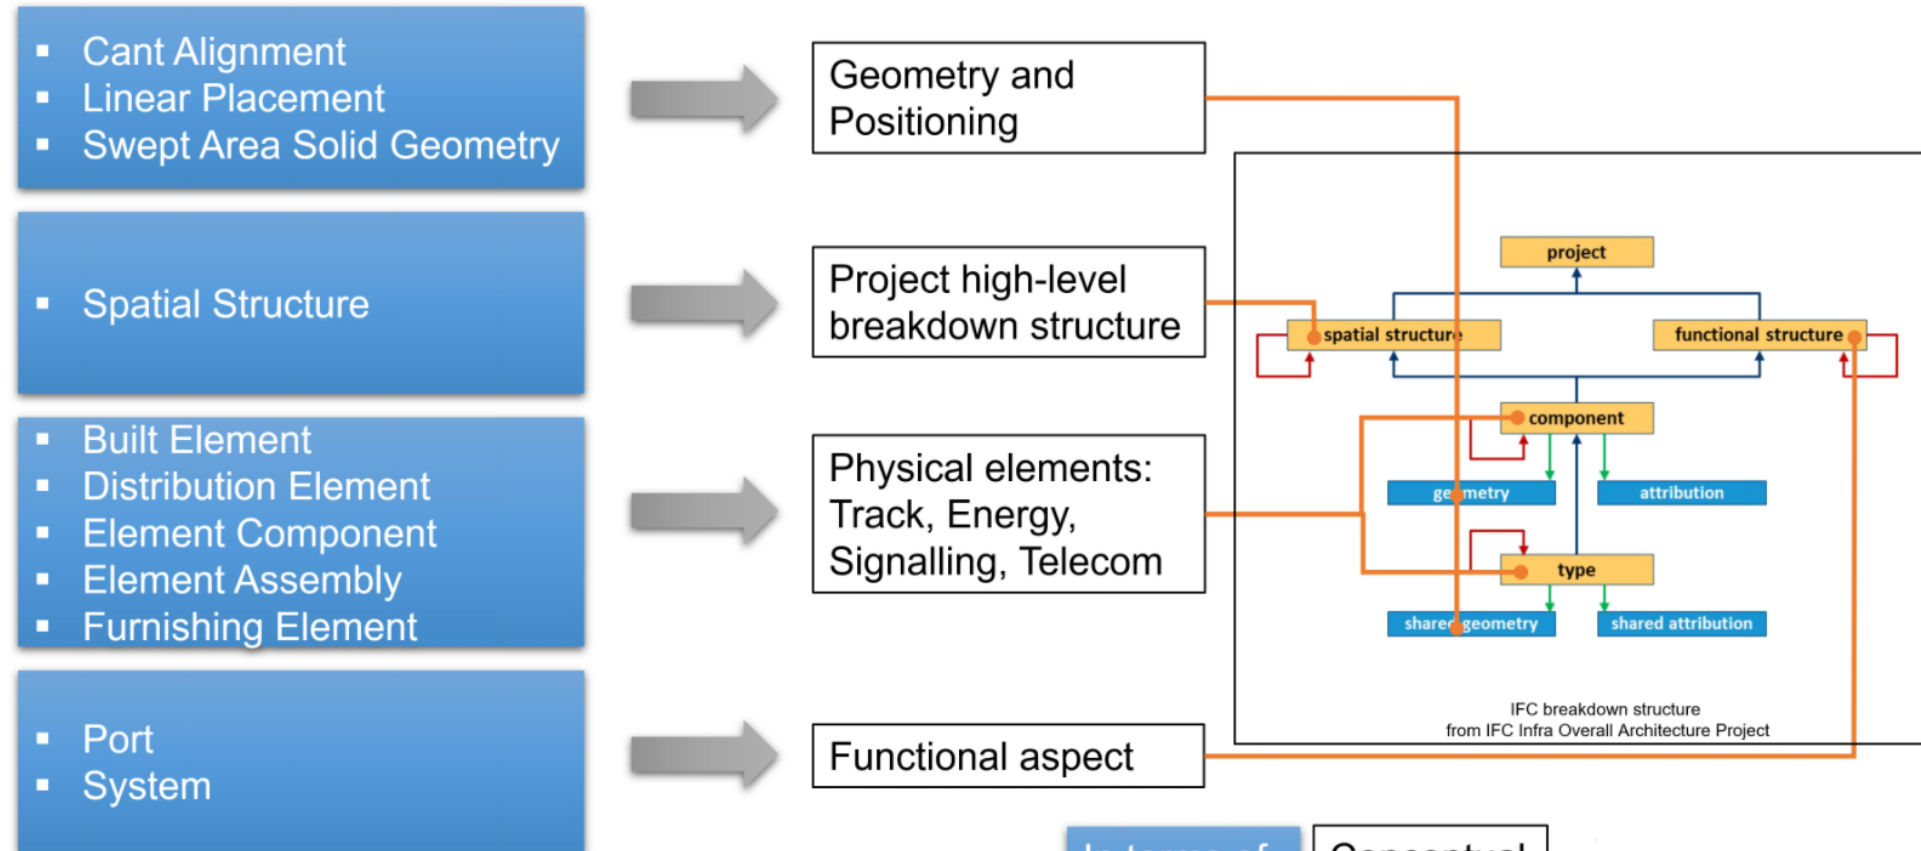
- Cant Alignment
- Linear Placement
- Swept Area Solid Geometry

Geometry and Positioning

- Spatial Structure

Project high-level breakdown structure

- Built Element
- Distribution Element
- Element Component
- Element Assembly
- Furnishing Element

Physical elements: Track, Energy, Signalling, Telecom

- Port
- System

Functional aspect

project

spatial structure

functional structure

component

geometry

attribution

type

shared geometry

shared attribution

IFC breakdown structure
from IFC Infra Overall Architecture Project

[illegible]

Conceptual